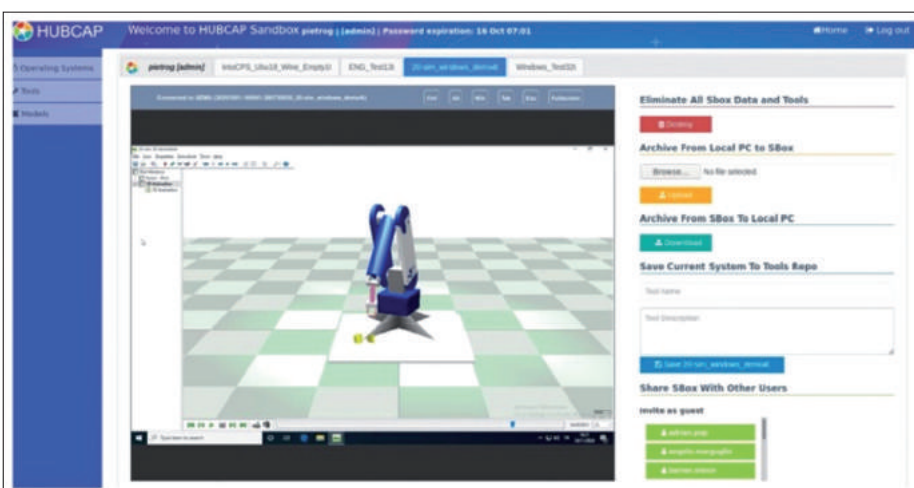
HUBCAP

Welcome to HUBCAP Sandbox pietrog | [admin] | Password expiration: 16 Oct 07:01

Home Log out

Operating Systems

Tools

Models

pietrog [admin]

IntoCPS_Ubu18_Wine_Empty01

ENG_Test13

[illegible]

Windows_Test15

Eliminate All Sbox Data and Tools

Destroy

Archive From Local PC to SBox

Browse... No file selected

Upload

Archive From SBox To Local PC

Download

Save Current System To Tools Repo

Tool Name

Tool Description

Save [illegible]

Share SBox With Other Users

Invite as guest

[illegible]

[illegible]

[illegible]